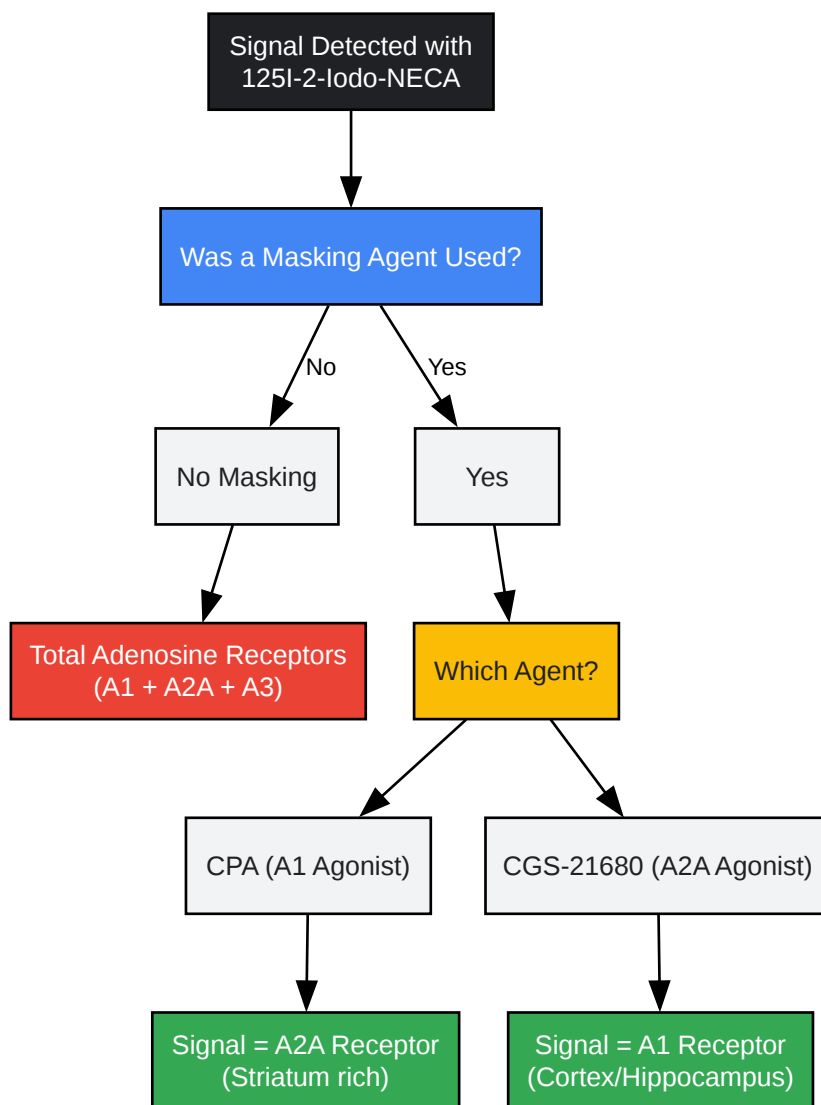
Signal Detected with 125I-2-Iodo-NECA

Was a Masking Agent Used?

No

Yes

No Masking

Yes

Total Adenosine Receptors (A1 + A2A + A3)

Which Agent?

CPA (A1 Agonist)

CGS-21680 (A2A Agonist)

Signal = A2A Receptor (Striatum rich)

Signal = A1 Receptor (Cortex/Hippocampus)